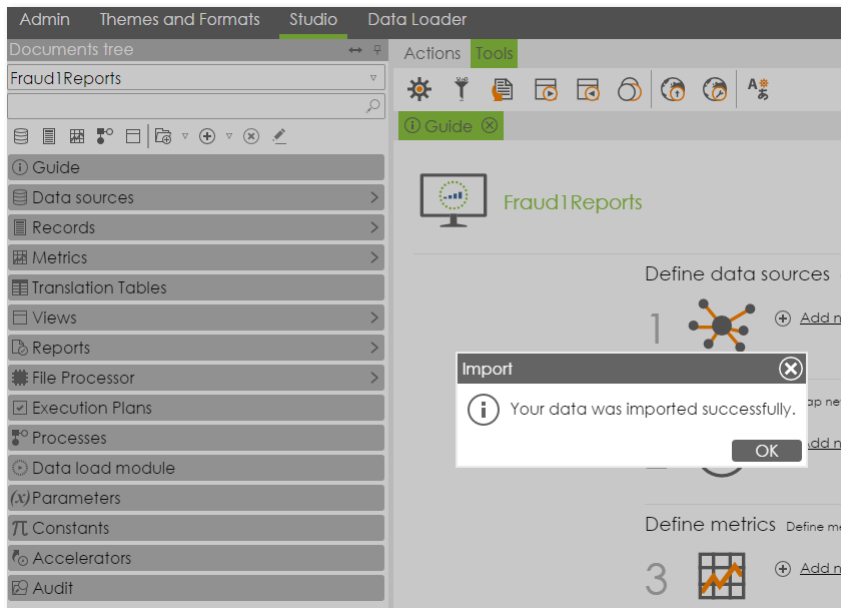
Admin Themes and Formats Studio Data Loader

Documents tree

Fraud1Reports

Guide
Data sources
Records
Metrics
Translation Tables
Views
Reports
File Processor
Execution Plans
Processes
Data load module
Parameters
Constants
Accelerators
Audit

Actions Tools

Guide

Fraud1Reports

Define data sources

1

Add n

ap ne

dd n

Import

Your data was imported successfully.

OK

Define metrics Define me

3

Add n